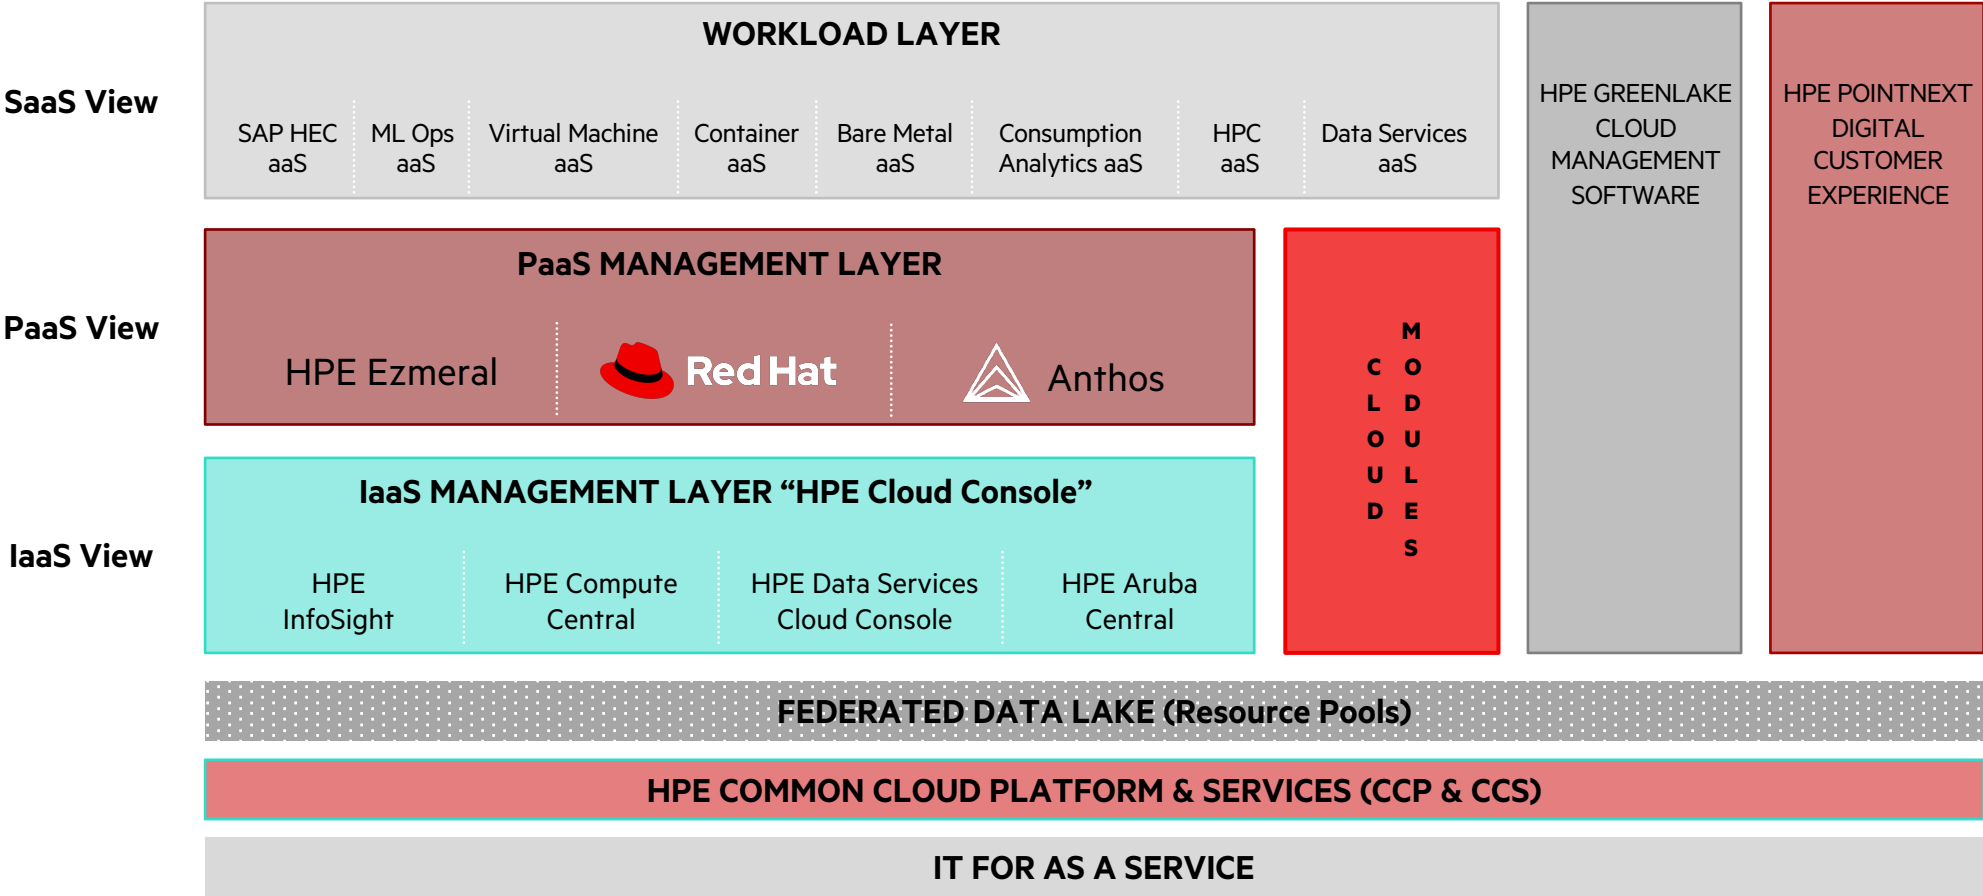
SaaS View

WORKLOAD LAYER

SAP HEC aaS

ML Ops aaS

Virtual Machine aaS

Container aaS

Bare Metal aaS

Consumption Analytics aaS

HPC aaS

Data Services aaS

HPE GREENLAKE CLOUD MANAGEMENT SOFTWARE

HPE POINTNEXT DIGITAL CUSTOMER EXPERIENCE

PaaS View

PaaS MANAGEMENT LAYER

HPE Ezmeral

Red Hat

Anthos

CLOUD MODULES

IaaS View

IaaS MANAGEMENT LAYER "HPE Cloud Console"

HPE InfoSight

HPE Compute Central

HPE Data Services Cloud Console

HPE Aruba Central

FEDERATED DATA LAKE (Resource Pools)

HPE COMMON CLOUD PLATFORM & SERVICES (CCP & CCS)

IT FOR AS A SERVICE